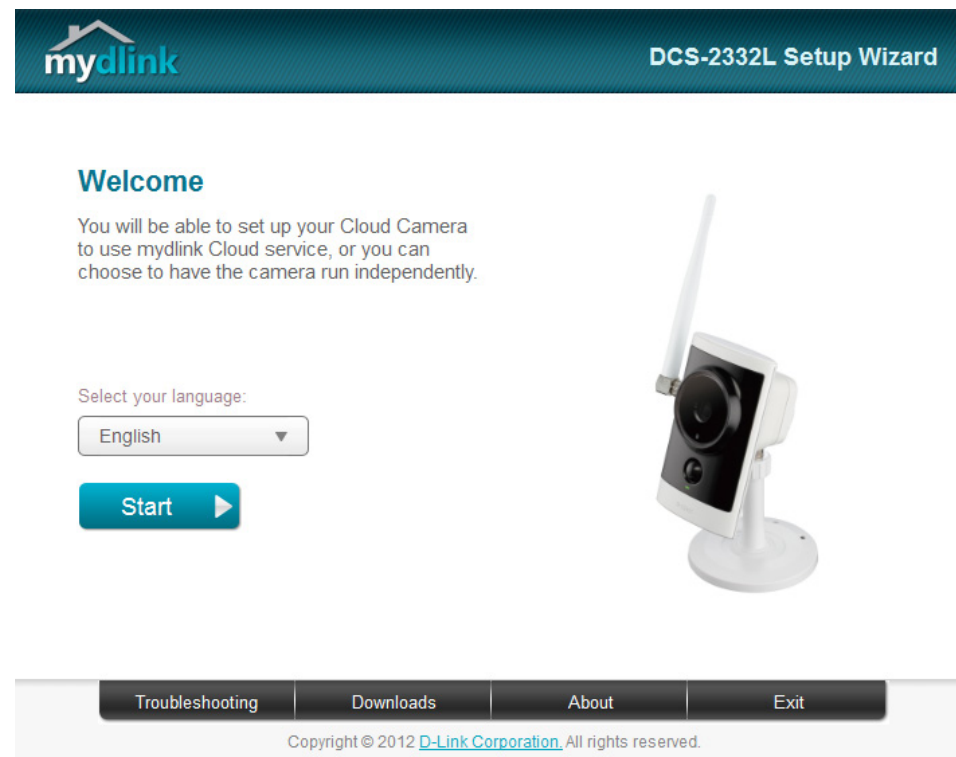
mydlink

DCS-2332L Setup Wizard

Welcome

You will be able to set up your Cloud Camera to use mydlink Cloud service, or you can choose to have the camera run independently.

Select your language:

English

Start

Troubleshooting | Downloads | About | Exit

Copyright © 2012 D-Link Corporation. All rights reserved.